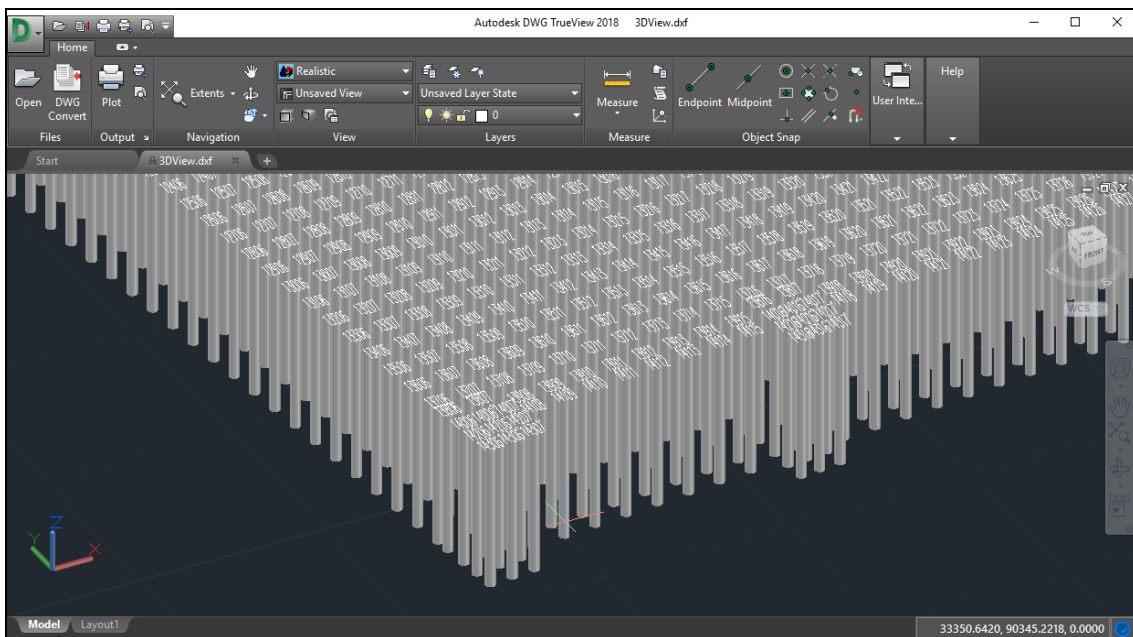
Autodesk DWG TrueView 2018    3DView.dxf

Home

Open  DWG Convert  Files

Plot  Output

Extents  Navigation

Realistic
Unsaved View
View

Unsaved Layer State
0
Layers

Measure
Measure

Endpoint  Midpoint
Object Snap

User Inte...

Help

Start    3DView.dxf    +

TOP  FRONT
WCS

Z  Y  X

Model  Layout1

33350.6420, 90345.2218, 0.0000